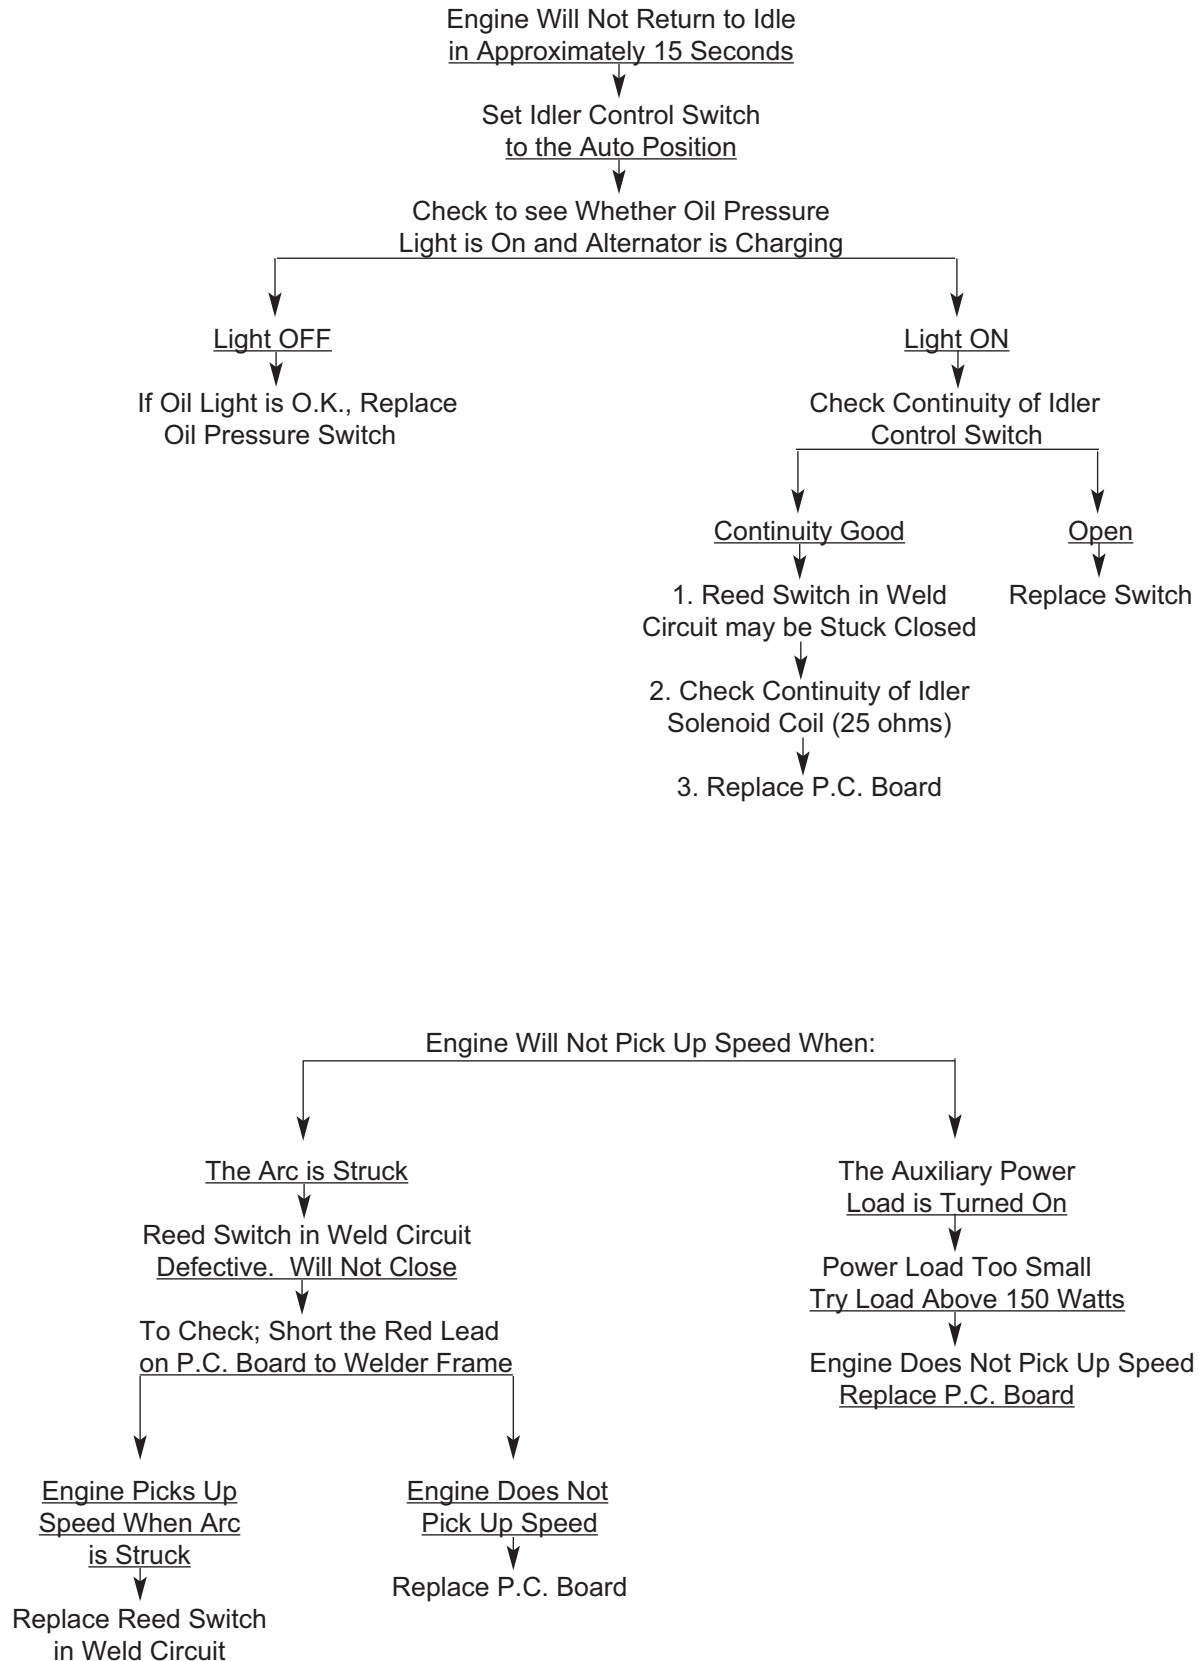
Engine Will Not Return to Idle in Approximately 15 Seconds

Set Idler Control Switch to the Auto Position

Check to see Whether Oil Pressure Light is On and Alternator is Charging

Light OFF

If Oil Light is O.K., Replace Oil Pressure Switch

Light ON

Check Continuity of Idler Control Switch

Continuity Good

1. Reed Switch in Weld Circuit may be Stuck Closed

2. Check Continuity of Idler Solenoid Coil (25 ohms)

3. Replace P.C. Board

Open

Replace Switch

Engine Will Not Pick Up Speed When:

The Arc is Struck

Reed Switch in Weld Circuit Defective. Will Not Close

To Check; Short the Red Lead on P.C. Board to Welder Frame

Engine Picks Up Speed When Arc is Struck

Replace Reed Switch in Weld Circuit

Engine Does Not Pick Up Speed

Replace P.C. Board

The Auxiliary Power Load is Turned On

Power Load Too Small Try Load Above 150 Watts

Engine Does Not Pick Up Speed Replace P.C. Board